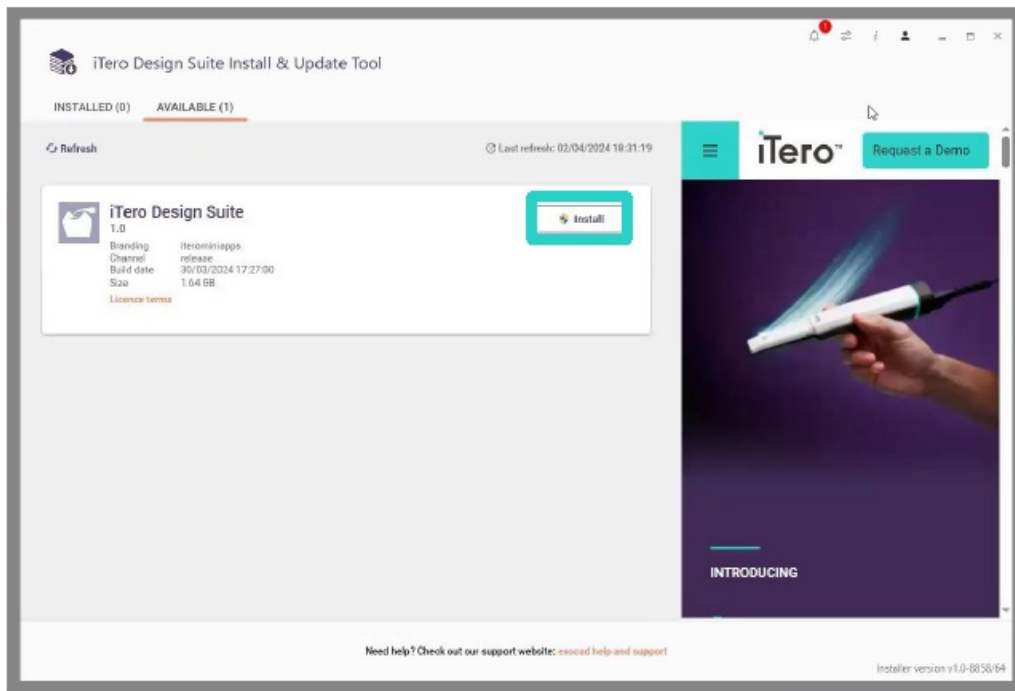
iTero Design Suite Install & Update Tool

INSTALLED (0)

AVAILABLE (1)

Refresh

Last refresh: 02/04/2024 18:31:19

iTero Design Suite
1.0

| Branding | iterominiapps |
|---|---|
| Channel | release |
| Build date | 30/03/2024 17:27:00 |
| Size | 1.64 GB |

Licence terms

Install

iTero™

Request a Demo

INTRODUCING

Need help? Check out our support website: exocad help and support

Installer version v1.0-8858/64